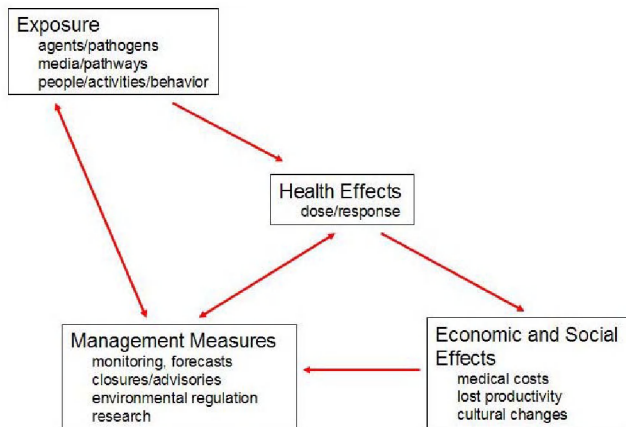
Exposure
agents/pathogens
media/pathways
people/activities/behavior

Health Effects
dose/response

Management Measures
monitoring, forecasts
closures/advisories
environmental regulation
research

Economic and Social Effects
medical costs
lost productivity
cultural changes